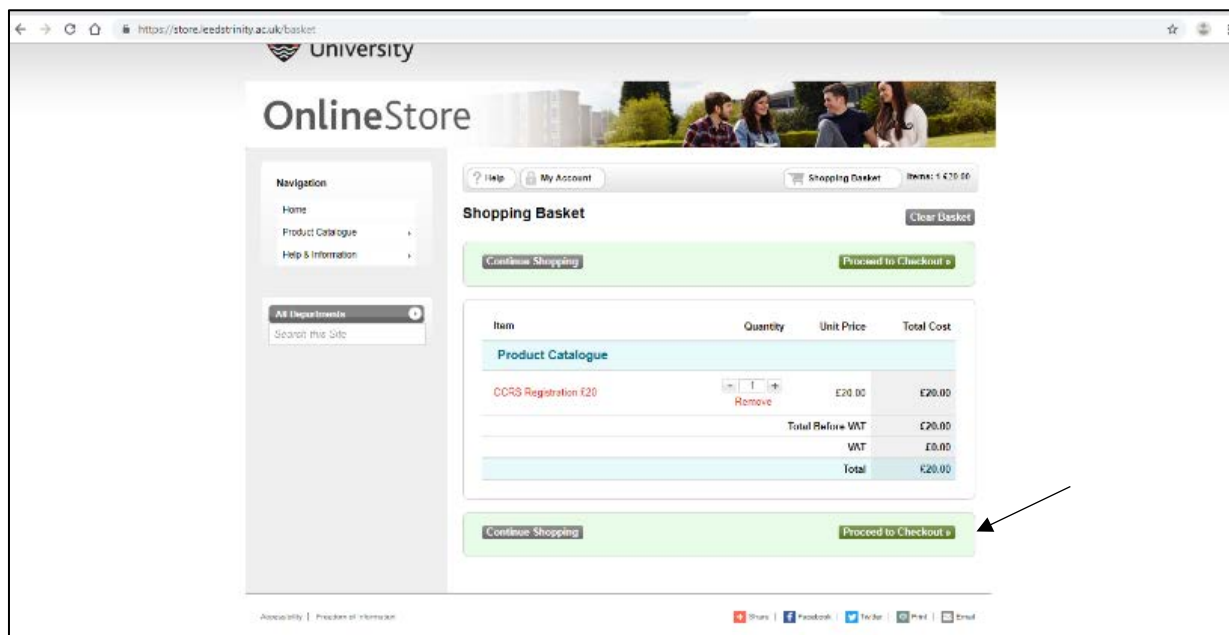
https://store.leedstrinity.ac.uk/basket

University

OnlineStore

Navigation
Home
Product Catalogue
Help & Information

All Departments
Search this Site

Help | My Account | Shopping Basket | Items: 1 £20.00

Shopping Basket

Clear Basket

Continue Shopping
Proceed to Checkout »

| Item | Quantity | Unit Price | Total Cost |
|---|---|---|---|
| Product Catalogue | | | |
| CCRS Registration £20 | - 1 + Remove | £20.00 | £20.00 |
| | | Total Before VAT | £20.00 |
| | | VAT | £0.00 |
| | | Total | £20.00 |

Continue Shopping
Proceed to Checkout »

Accessibility | Freedom of Information

Share | Facebook | Twitter | Print | Email